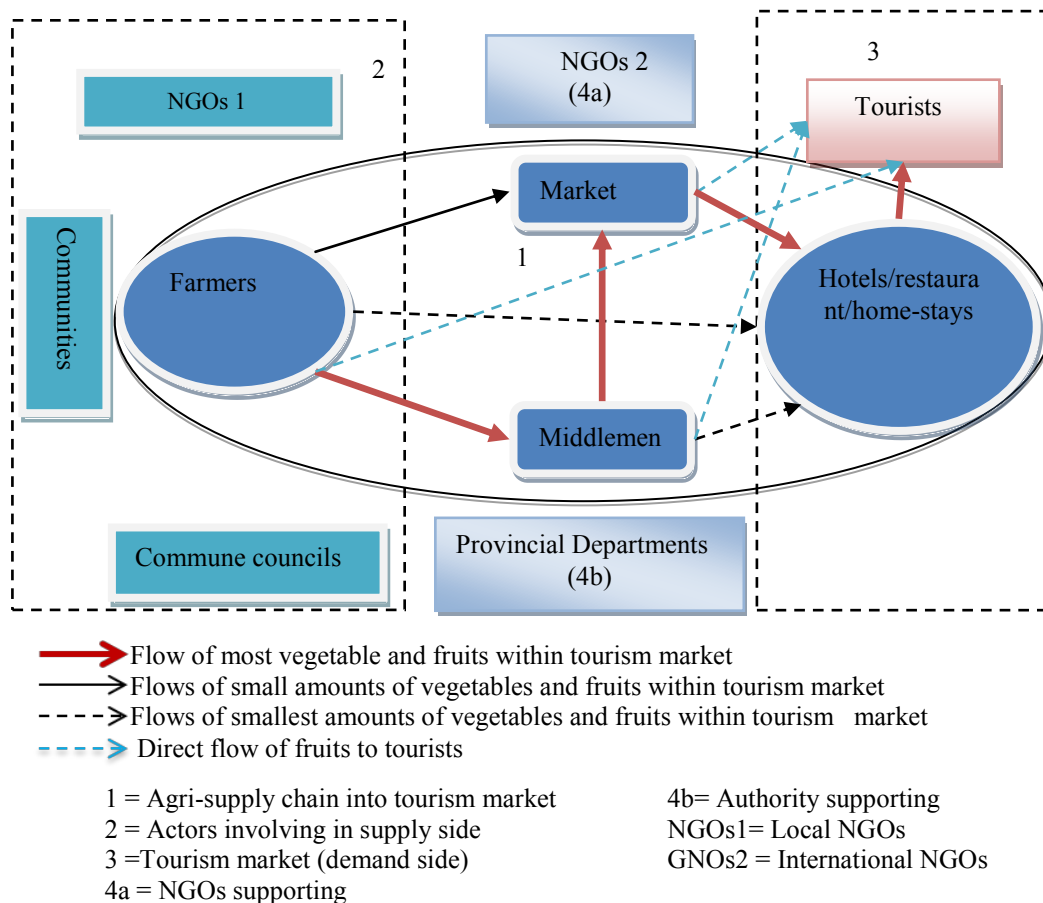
2

NGOs 1

NGOs 2
(4a)

3

Tourists

Market

Communities

Farmers

1

Hotels/restaurant/home-stays

Middlemen

Commune councils

Provincial Departments
(4b)

Flow of most vegetable and fruits within tourism market
Flows of small amounts of vegetables and fruits within tourism market
Flows of smallest amounts of vegetables and fruits within tourism market
Direct flow of fruits to tourists

1 = Agri-supply chain into tourism market
2 = Actors involving in supply side
3 =Tourism market (demand side)
4a = NGOs supporting

4b= Authority supporting
NGOs1= Local NGOs
GNOs2 = International NGOs